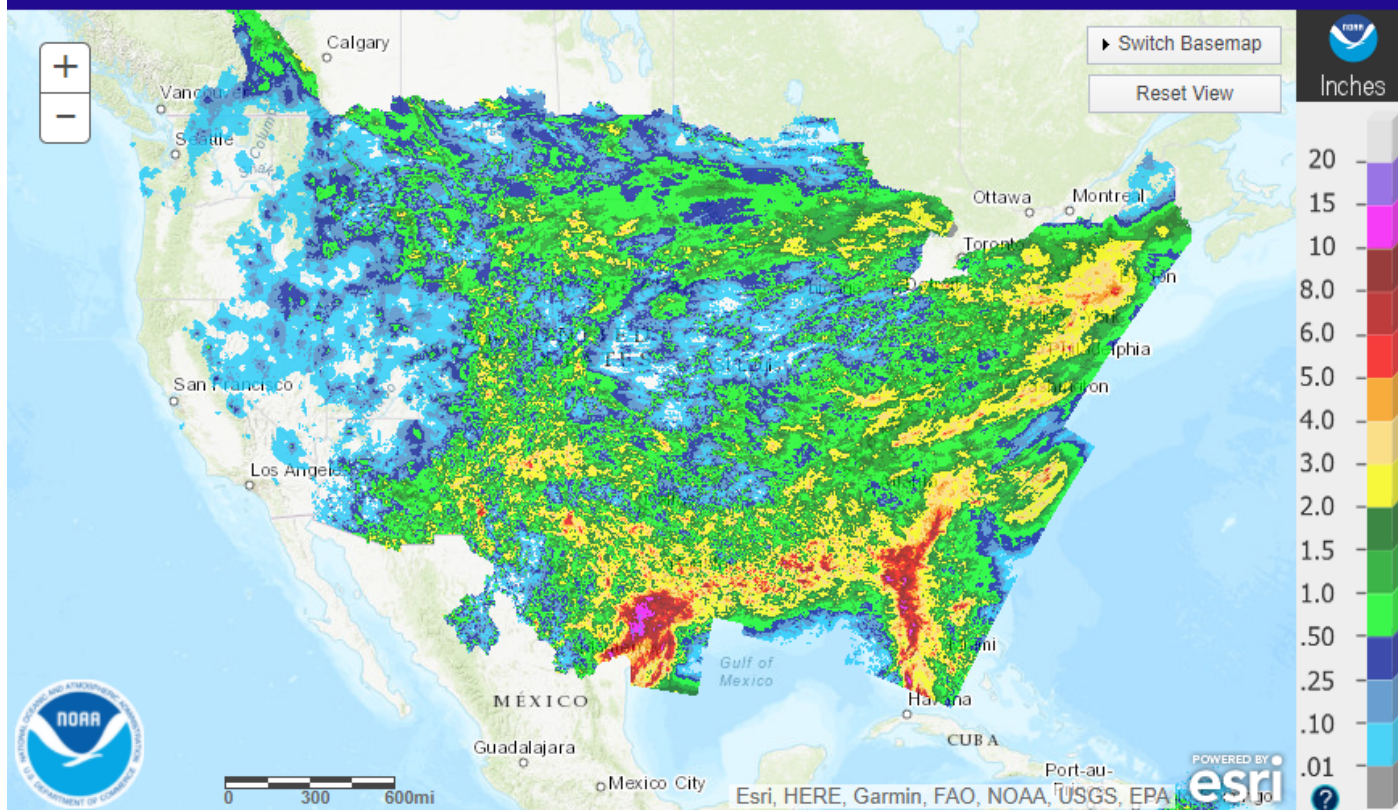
+
−
Calgary
Vancouver
Seattle
Columbia
Ottawa
Montreal
Toronto
Philadelphia
San Francisco
Los Angeles
Gulf of Mexico
MÉXICO
Guadalajara
Mexico City
Havana
CUBA
Port-au-
Switch Basemap
Reset View
NOAA
Inches
20
15
10
8.0
6.0
5.0
4.0
3.0
2.0
1.5
1.0
.50
.25
.10
.01
0 300 600mi
Esri, HERE, Garmin, FAO, NOAA, USGS, EPA
POWERED BY esri
NATIONAL OCEANIC AND ATMOSPHERIC ADMINISTRATION
U.S. DEPARTMENT OF COMMERCE
?